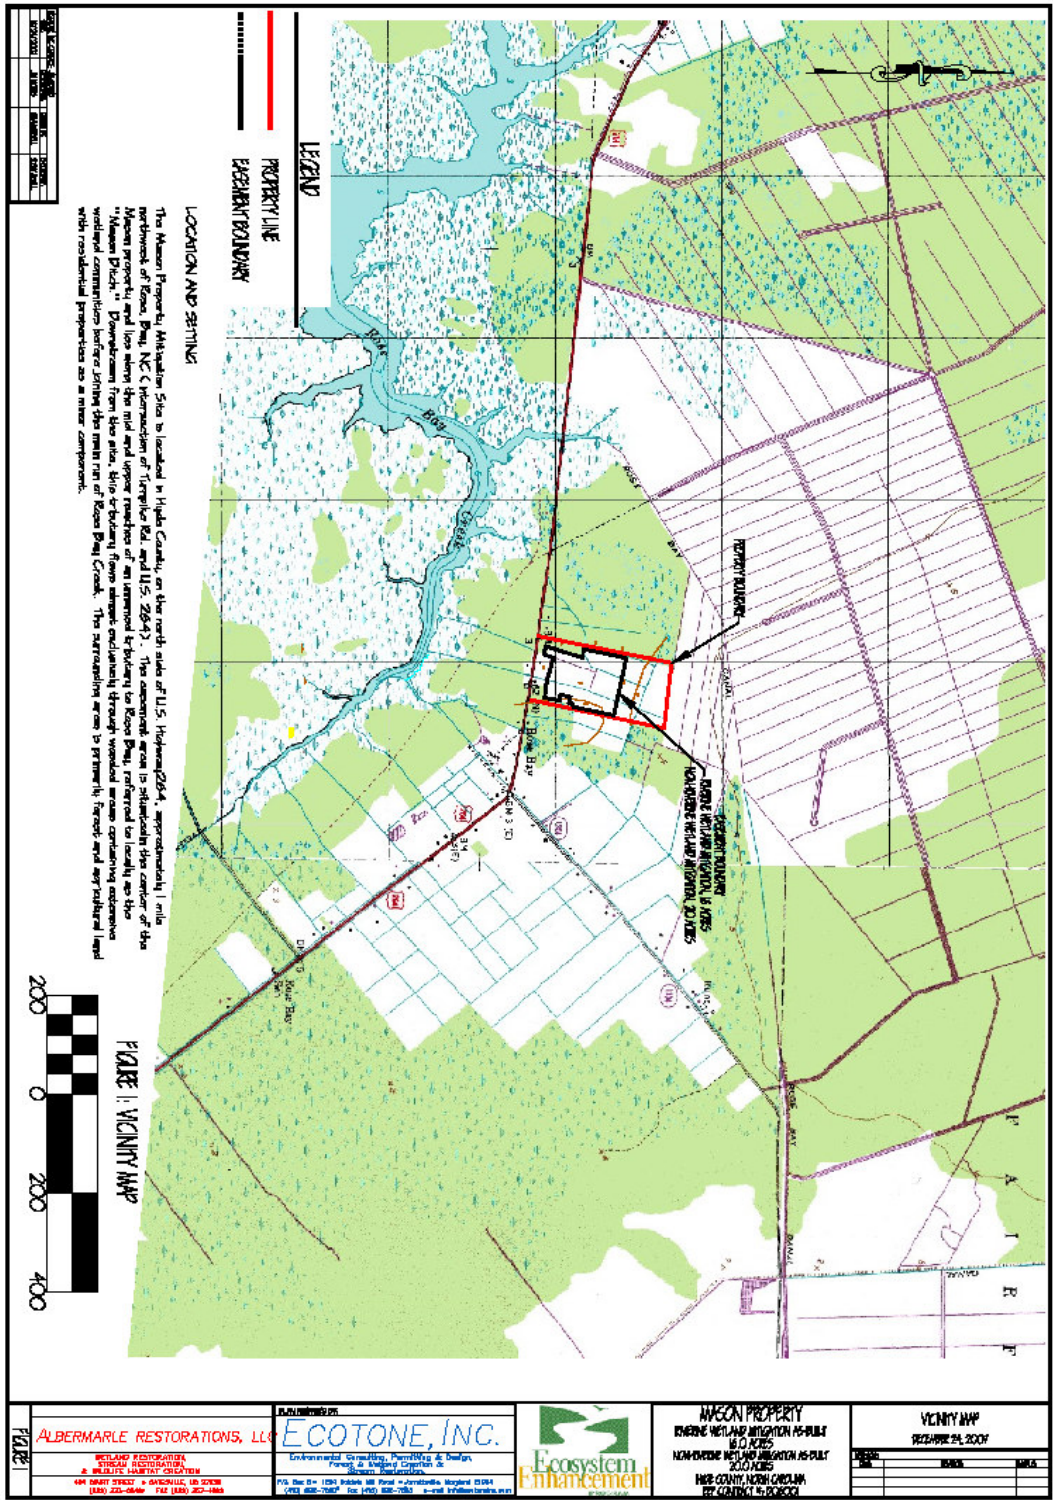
LEGEND

PROPERTY LINE

EASEMENT BOUNDARY

LOCATION AND SETTING

The Mason Property Mitigation Site is located in Hyde County, on the north side of U.S. Highway 264, approximately 1 mile northwest of Rose Bay, NC (intersection of Turnpike Rd. and U.S. 264). The easement area is situated in the center of the Mason property and lies along the mid and upper reaches of an unnamed tributary to Rose Bay, referred to locally as the "Mason Ditch." Downstream from the site, this tributary flows almost exclusively through wooded areas containing extensive wetland communities before joining the main run of Rose Bay Creek. The surrounding area is primarily forests and agricultural land with residential properties as a minor component.

Rose Bay Creek

PROPERTY BOUNDARY

EASEMENT BOUNDARY
RIVERINE WETLAND MITIGATION, 16 ACRES
NON-RIVERINE WETLAND MITIGATION, 20 ACRES

Rose Bay

FIGURE 1: VICINITY MAP

200 0 200 400

ALBERMARLE RESTORATIONS, LLC
WETLAND RESTORATION, STREAM RESTORATION, & WILDLIFE HABITAT CREATION

ECOTONE, INC.
Environmental Consulting, Permitting & Design, Forest & Wetland Creation & Stream Restoration

Ecosystem Enhancement

MASON PROPERTY
RIVERINE WETLAND MITIGATION AS-BUILT
16.0 ACRES
NON-RIVERINE WETLAND MITIGATION AS-BUILT
20.0 ACRES
HYDE COUNTY, NORTH CAROLINA
EEP CONTRACT #: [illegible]

VICINITY MAP
DECEMBER 24, 2007

FIGURE 1